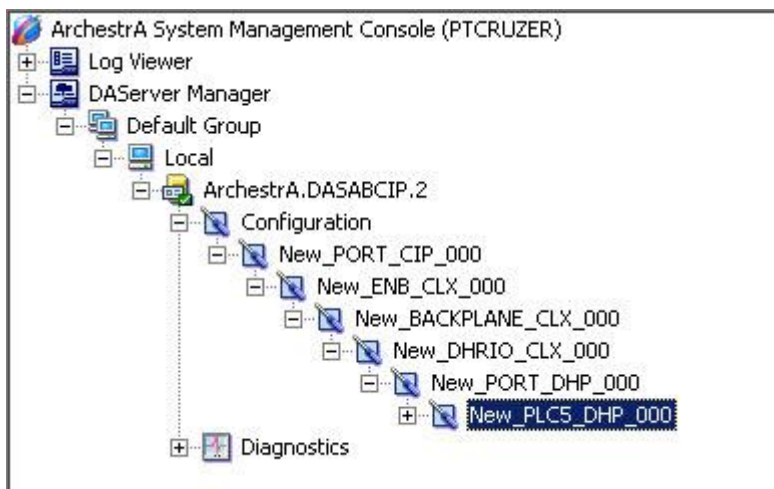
ArchestrA System Management Console (PTCRUZER)
Log Viewer
DAServer Manager
Default Group
Local
ArchestrA.DASABCIP.2
Configuration
New_PORT_CIP_000
New_ENB_CLX_000
New_BACKPLANE_CLX_000
New_DHRIO_CLX_000
New_PORT_DHP_000
New_PLC5_DHP_000
Diagnostics